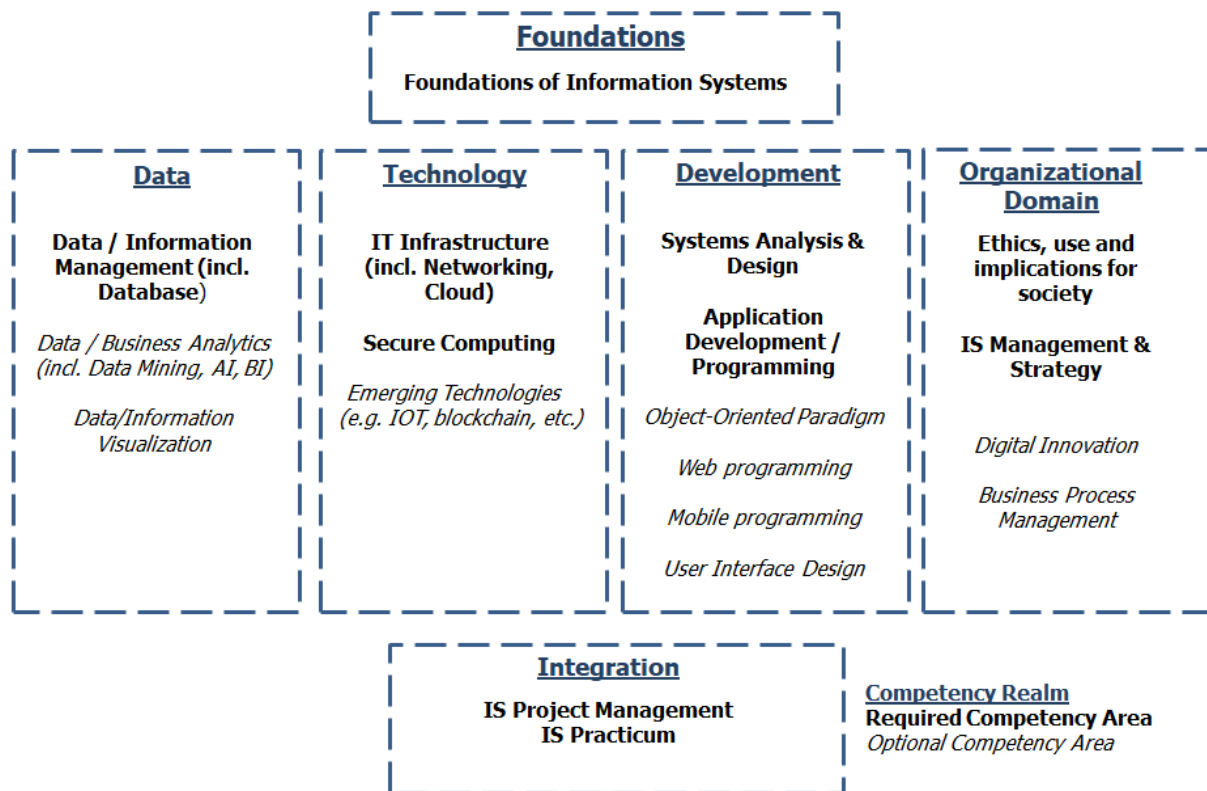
Foundations

Foundations of Information Systems

Data

Data / Information Management (incl. Database)

Data / Business Analytics (incl. Data Mining, AI, BI)

Data/Information Visualization

Technology

IT Infrastructure (incl. Networking, Cloud)

Secure Computing

Emerging Technologies (e.g. IOT, blockchain, etc.)

Development

Systems Analysis & Design

Application Development / Programming

Object-Oriented Paradigm

Web programming

Mobile programming

User Interface Design

Organizational Domain

Ethics, use and implications for society

IS Management & Strategy

Digital Innovation

Business Process Management

Integration

IS Project Management
IS Practicum

Competency Realm
Required Competency Area
Optional Competency Area